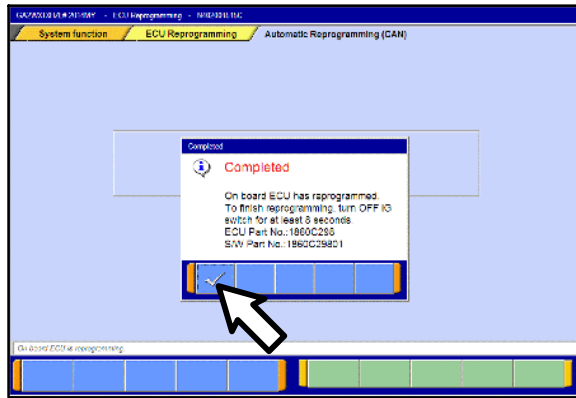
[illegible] - ECU Reprogramming - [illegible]

System function

ECU Reprogramming

Automatic Reprogramming (CAN)

Completed

Completed

On board ECU has reprogrammed. To finish reprogramming, turn OFF IG switch for at least 5 seconds. ECU Part No.:1860C298 S/W Part No.:1860C29801

On board ECU is reprogramming